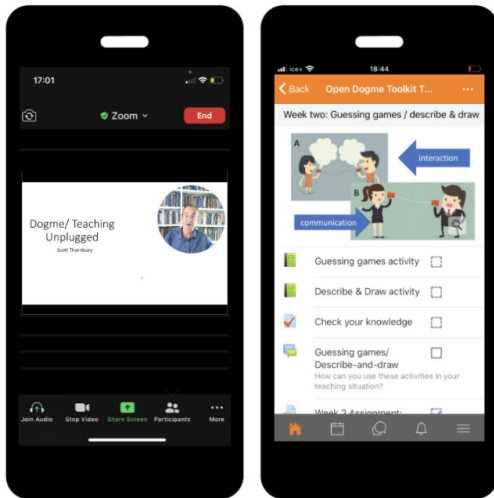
17:01

Zoom

End

Dogme/ Teaching Unplugged

Scott Thornbury

Join Audio

Stop Video

Share Screen

Participants

More

ice+

18:44

Back

Open Dogme Toolkit T...

Week two: Guessing games / describe & draw

A

interaction

B

communication

Guessing games activity

Describe & Draw activity

Check your knowledge

Guessing games/ Describe-and-draw

How can you use these activities in your teaching situation?

Week 2 Assignment: